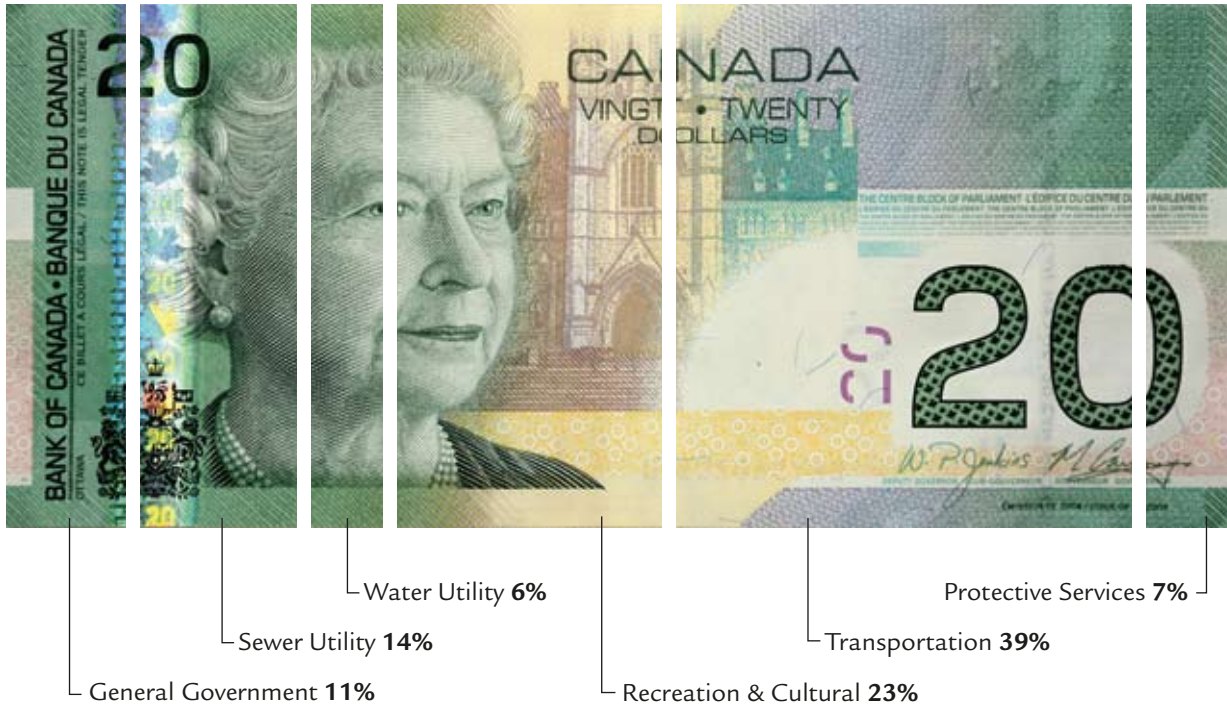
BANK OF CANADA • BANQUE DU CANADA
CE BILLET A COURS LÉGAL / THIS NOTE IS LEGAL TENDER
OTTAWA

20

CANADA
VINGT • TWENTY
DOLLARS

THE CENTRE BLOCK OF PARLIAMENT L'ÉDIFICE DU CENTRE DU PARLEMENT

20

Water Utility **6%**

Protective Services **7%**

Sewer Utility **14%**

Transportation **39%**

General Government **11%**

Recreation & Cultural **23%**